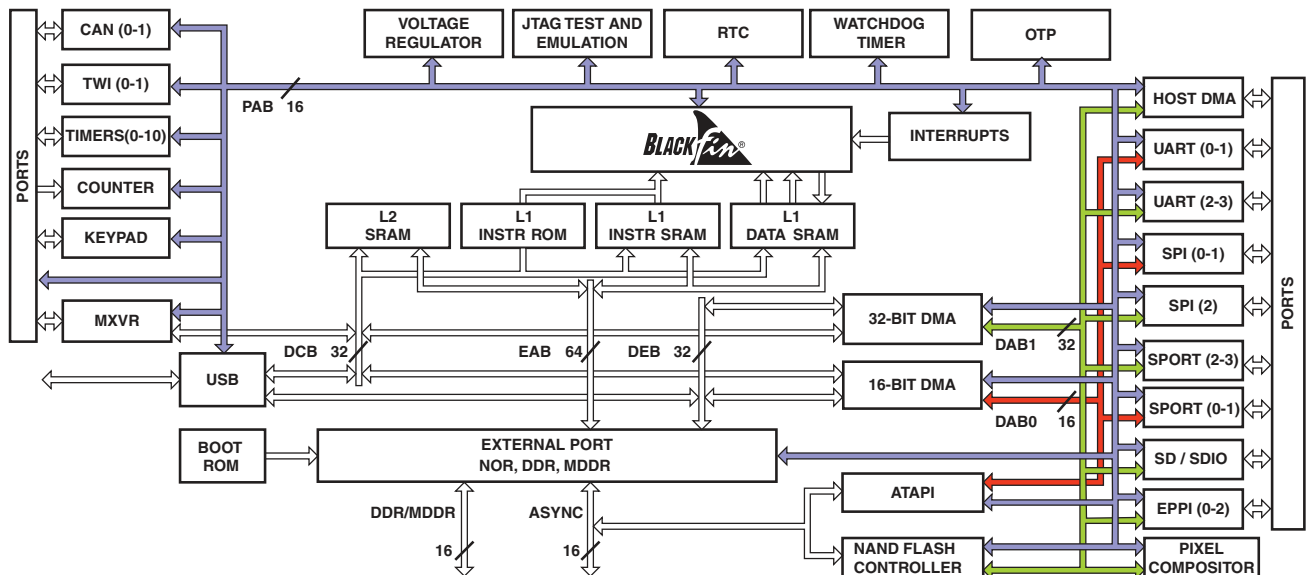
PORTS

CAN (0-1)

TWI (0-1)

TIMERS(0-10)

COUNTER

KEYPAD

MXVR

USB

BOOT ROM

VOLTAGE REGULATOR

JTAG TEST AND EMULATION

RTC

WATCHDOG TIMER

OTP

PAB 16

BLACKfin®

INTERRUPTS

L2 SRAM

L1 INSTR ROM

L1 INSTR SRAM

L1 DATA SRAM

DCB 32

EAB 64

DEB 32

32-BIT DMA

16-BIT DMA

DAB1 32

DAB0 16

EXTERNAL PORT
NOR, DDR, MDDR

DDR/MDDR

16

ASYNC

16

ATAPI

NAND FLASH CONTROLLER

HOST DMA

UART (0-1)

UART (2-3)

SPI (0-1)

SPI (2)

SPORT (2-3)

SPORT (0-1)

SD / SDIO

EPPI (0-2)

PIXEL COMPOSITOR

PORTS